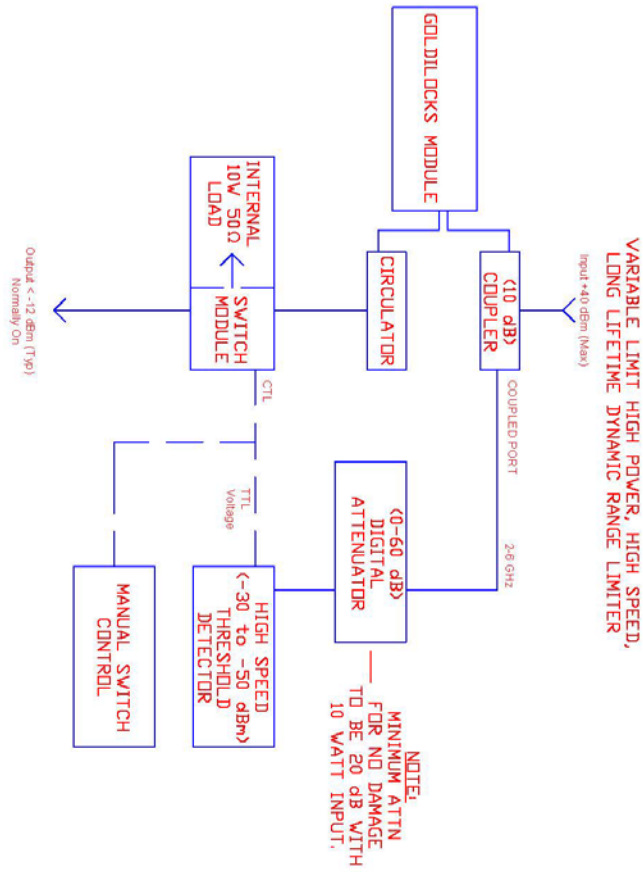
VARIABLE LIMIT HIGH POWER, HIGH SPEED, LONG LIFETIME DYNAMIC RANGE LIMITER

GOLDILOCKS MODULE

Input +40 dBm (Max)

(10 dB) COUPLER

COUPLED PORT

CIRCULATOR

INTERNAL 10W 50Ω LOAD

SWITCH MODULE

Output < -12 dBm (Typ) Normally On

CTL

TTL Voltage

2-6 GHz

(0-60 dB) DIGITAL ATTENUATOR

NOTE: MINIMUM ATTN FOR NO DAMAGE TO BE 20 dB WITH 10 WATT INPUT.

HIGH SPEED (-30 to -50 dBm) THRESHOLD DETECTOR

MANUAL SWITCH CONTROL